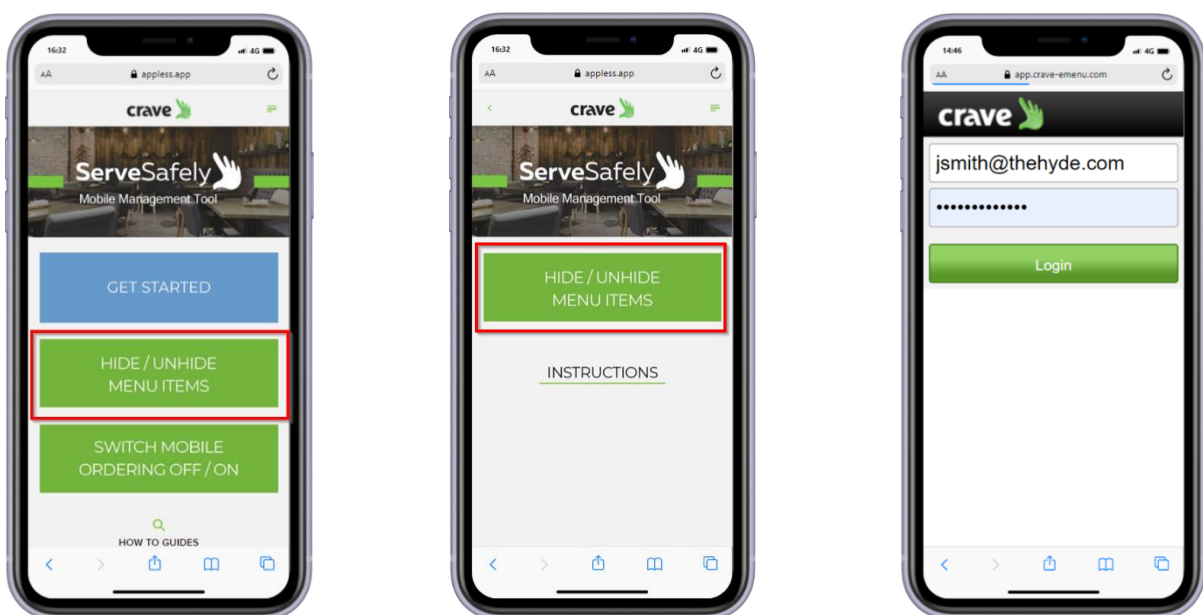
16:32 4G
AA appless.app
crave
ServeSafely
Mobile Management Tool
GET STARTED
HIDE / UNHIDE MENU ITEMS
SWITCH MOBILE ORDERING OFF / ON
HOW TO GUIDES

16:32 4G
AA appless.app
crave
ServeSafely
Mobile Management Tool
HIDE / UNHIDE MENU ITEMS
INSTRUCTIONS

14:46 4G
AA app.crave-emenu.com
crave
jsmith@thehyde.com
•••••••••••••
Login